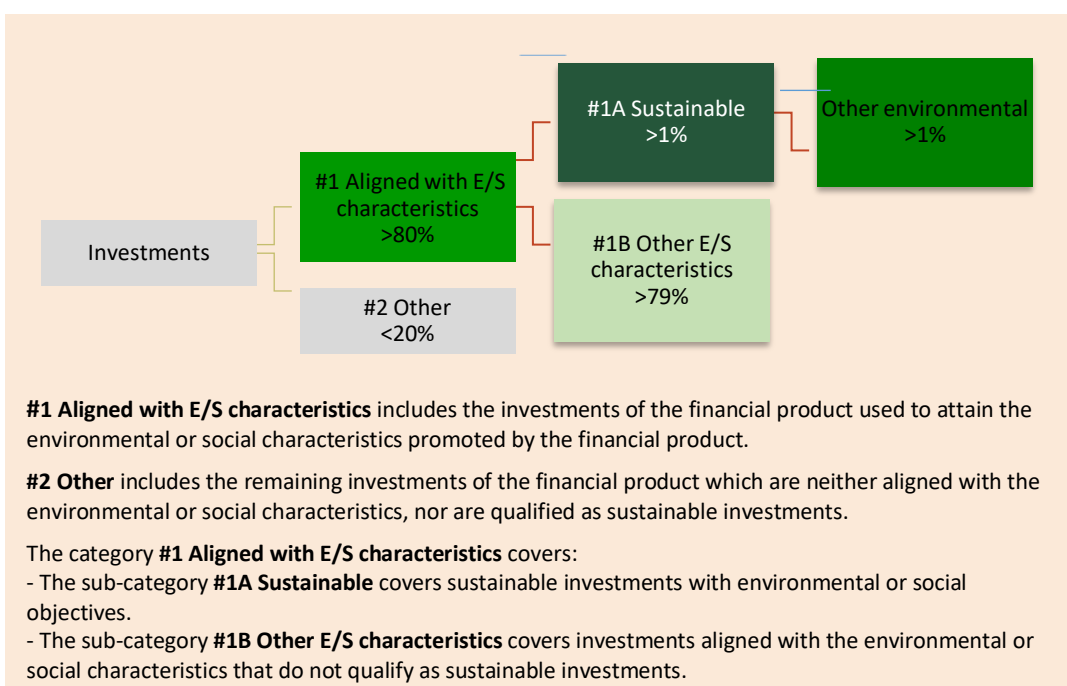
Investments

#1 Aligned with E/S characteristics
>80%

#2 Other
<20%

#1A Sustainable
>1%

#1B Other E/S characteristics
>79%

Other environmental
>1%

**#1 Aligned with E/S characteristics** includes the investments of the financial product used to attain the environmental or social characteristics promoted by the financial product.

**#2 Other** includes the remaining investments of the financial product which are neither aligned with the environmental or social characteristics, nor are qualified as sustainable investments.

The category **#1 Aligned with E/S characteristics** covers:
- The sub-category **#1A Sustainable** covers sustainable investments with environmental or social objectives.
- The sub-category **#1B Other E/S characteristics** covers investments aligned with the environmental or social characteristics that do not qualify as sustainable investments.